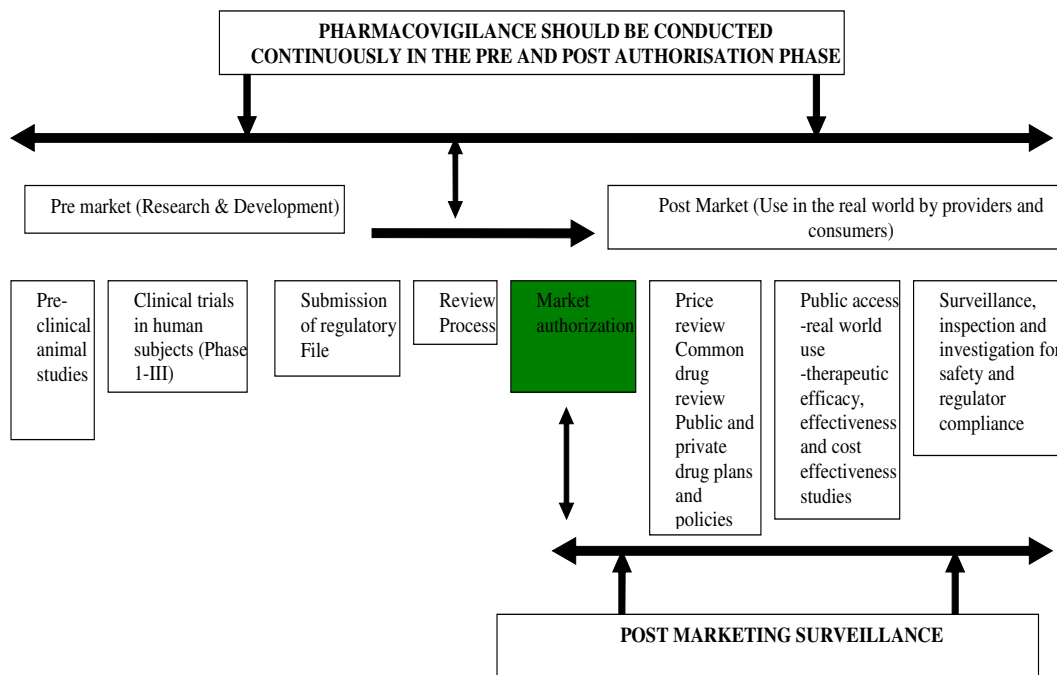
PHARMACOVIGILANCE SHOULD BE CONDUCTED CONTINUOUSLY IN THE PRE AND POST AUTHORISATION PHASE

Pre market (Research & Development)

Post Market (Use in the real world by providers and consumers)

Pre-clinical animal studies

Clinical trials in human subjects (Phase 1-III)

Submission of regulatory File

Review Process

Market authorization

Price review Common drug review Public and private drug plans and policies

Public access -real world use -therapeutic efficacy, effectiveness and cost effectiveness studies

Surveillance, inspection and investigation for safety and regulator compliance

POST MARKETING SURVEILLANCE